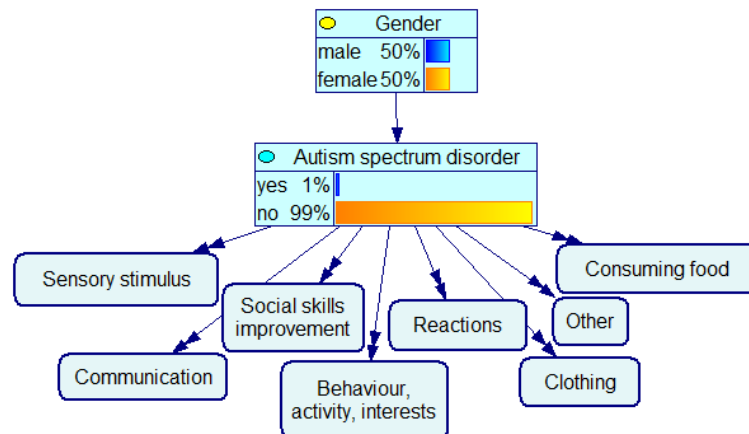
Gender

| male | 50% |
|---|---|
| female | 50% |

Autism spectrum disorder

| yes | 1% |
|---|---|
| no | 99% |

Sensory stimulus

Social skills improvement

Communication

Behaviour, activity, interests

Reactions

Consuming food

Other

Clothing